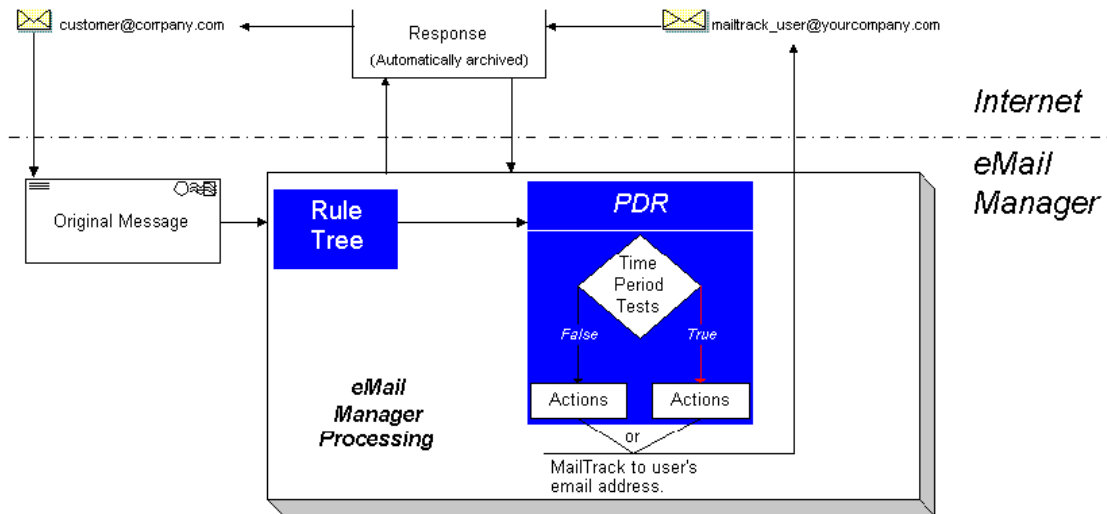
customer@company.com

Response
(Automatically archived)

mailtrack_user@yourcompany.com

Internet

eMail Manager

Original Message

Rule Tree

PDR

Time Period Tests

False

True

Actions

Actions

or

eMail Manager Processing

MailTrack to user's email address.